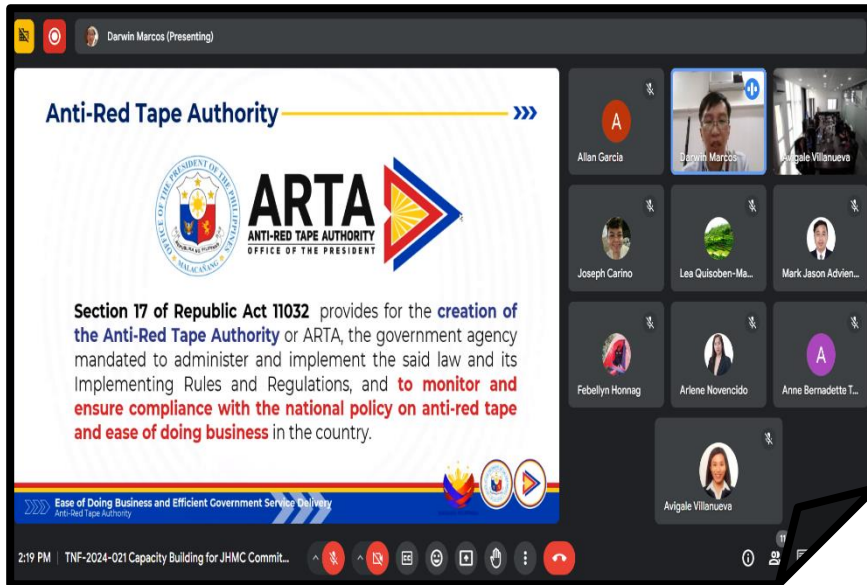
Darwin Marcos (Presenting)

Anti-Red Tape Authority

OFFICE OF THE PRESIDENT OF THE PHILIPPINES
REPUBLIKA NG PILIPINAS
MALACAÑANG

ARTA
ANTI-RED TAPE AUTHORITY
OFFICE OF THE PRESIDENT

Section 17 of Republic Act 11032 provides for the creation of the Anti-Red Tape Authority or ARTA, the government agency mandated to administer and implement the said law and its Implementing Rules and Regulations, and to monitor and ensure compliance with the national policy on anti-red tape and ease of doing business in the country.

Ease of Doing Business and Efficient Government Service Delivery
Anti-Red Tape Authority

A
Allan Garcia
Darwin Marcos
Avigale Villanueva
Joseph Carino
Lea Quisoben-Ma...
Mark Jason Advien...
Febellyn Honnag
Arlene Novencido
A
Anne Bernadette T...
Avigale Villanueva

2:19 PM | TNF-2024-021 Capacity Building for JHMC Commit...
11